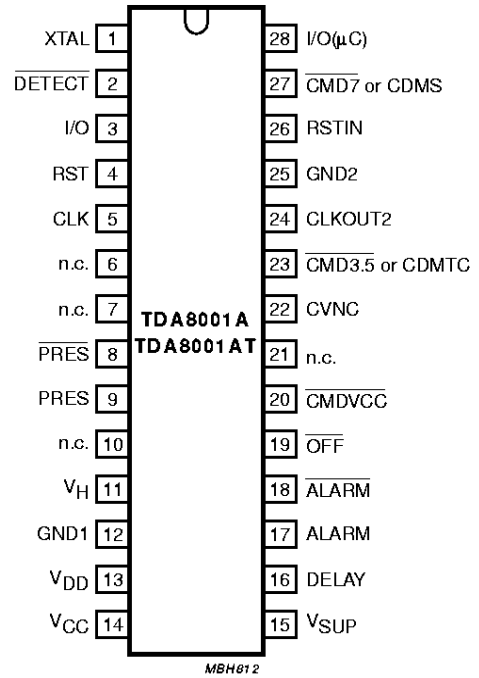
XTAL 1
$\overline{DETECT}$ 2
I/O 3
RST 4
CLK 5
n.c. 6
n.c. 7
$\overline{PRES}$ 8
PRES 9
n.c. 10
$V_H$ 11
GND1 12
$V_{DD}$ 13
$V_{CC}$ 14

TDA8001A
TDA8001AT

28 I/O(μC)
27 $\overline{CMD7}$ or CDMS
26 RSTIN
25 GND2
24 CLKOUT2
23 $\overline{CMD3.5}$ or CDMTC
22 CVNC
21 n.c.
20 $\overline{CMDVCC}$
19 $\overline{OFF}$
18 $\overline{ALARM}$
17 ALARM
16 DELAY
15 $V_{SUP}$

MBH812